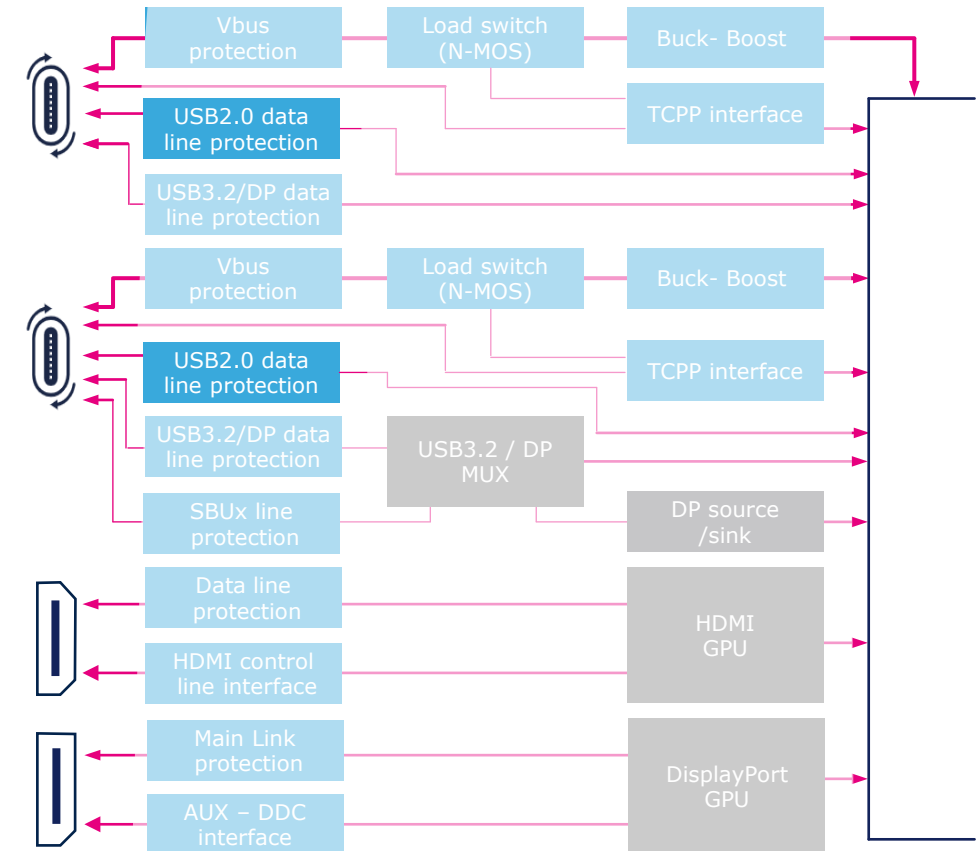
Vbus protection

Load switch (N-MOS)

Buck- Boost

TCPP interface

USB2.0 data line protection

USB3.2/DP data line protection

Vbus protection

Load switch (N-MOS)

Buck- Boost

TCPP interface

USB2.0 data line protection

USB3.2/DP data line protection

USB3.2 / DP MUX

SBUx line protection

DP source /sink

Data line protection

HDMI GPU

HDMI control line interface

Main Link protection

DisplayPort GPU

AUX – DDC interface